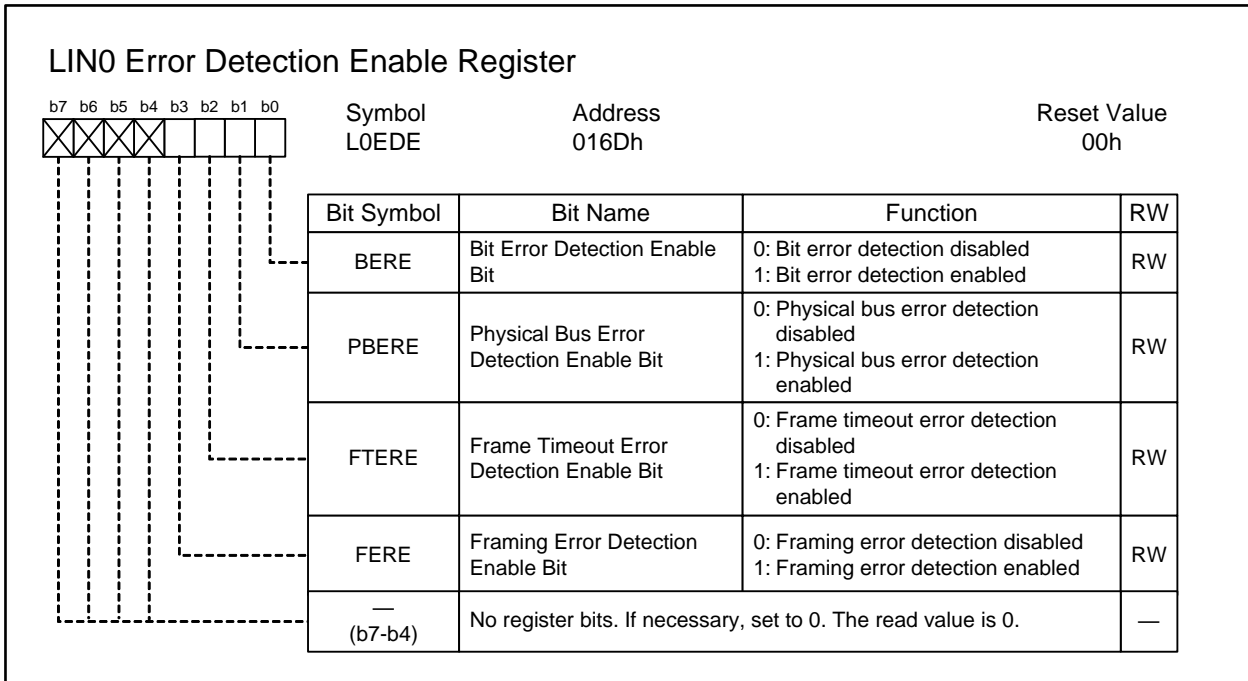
LIN0 Error Detection Enable Register

b7 b6 b5 b4 b3 b2 b1 b0

Symbol
L0EDE

Address
016Dh

Reset Value
00h

| Bit Symbol | Bit Name | Function | RW |
|---|---|---|---|
| BERE | Bit Error Detection Enable Bit | 0: Bit error detection disabled 1: Bit error detection enabled | RW |
| PBERE | Physical Bus Error Detection Enable Bit | 0: Physical bus error detection disabled 1: Physical bus error detection enabled | RW |
| FTERE | Frame Timeout Error Detection Enable Bit | 0: Frame timeout error detection disabled 1: Frame timeout error detection enabled | RW |
| FERE | Framing Error Detection Enable Bit | 0: Framing error detection disabled 1: Framing error detection enabled | RW |
| — (b7-b4) | No register bits. If necessary, set to 0. The read value is 0. | | — |